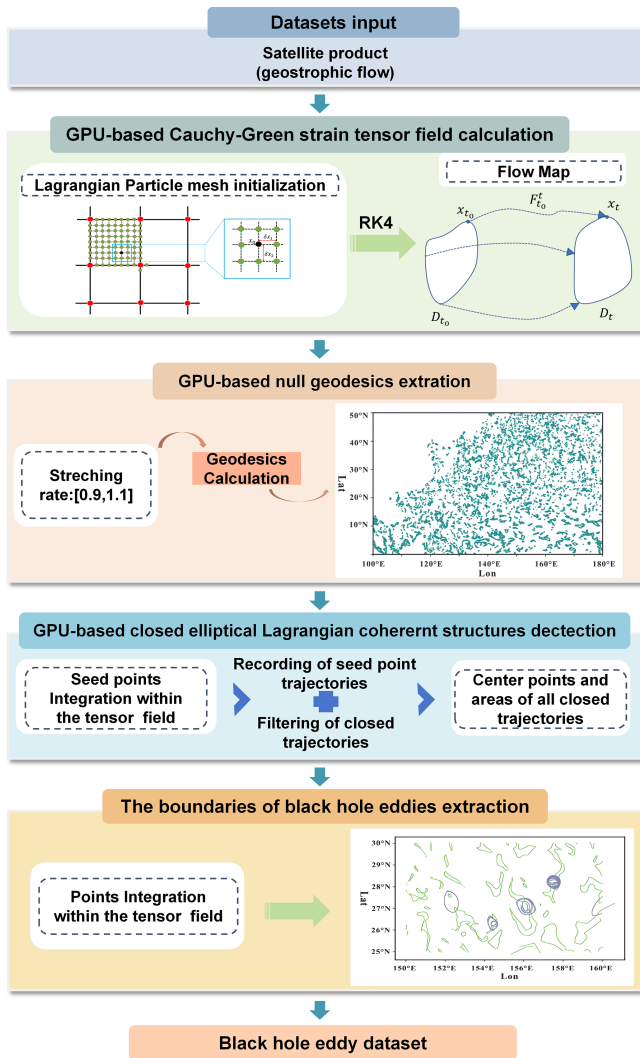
Datasets input

Satellite product (geostrophic flow)

GPU-based Cauchy-Green strain tensor field calculation

Lagrangian Particle mesh initialization

$x_0$

$\delta x_1$

$\delta x_2$

RK4

Flow Map

$x_{t_0}$

$F_{t_0}^{t}$

$x_t$

$D_{t_0}$

$D_t$

GPU-based null geodesics extration

Streching rate:[0.9,1.1]

Geodesics Calculation

50°N

40°N

30°N

20°N

10°N

Lat

100°E

120°E

140°E

160°E

180°E

Lon

GPU-based closed elliptical Lagrangian coherernt structures dectection

Seed points Integration within the tensor field

Recording of seed point trajectories

Filtering of closed trajectories

Center points and areas of all closed trajectories

The boundaries of black hole eddies extraction

Points Integration within the tensor field

30°N

29°N

28°N

27°N

26°N

25°N

Lat

150°E

152°E

154°E

156°E

158°E

160°E

Lon

Black hole eddy dataset